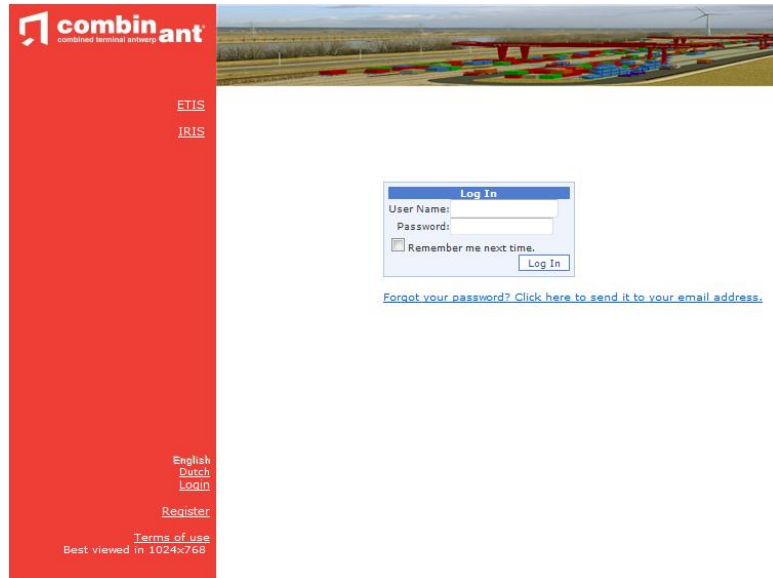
combinant
combined terminal antwerp

ETIS
IRIS

Log In
User Name:
Password:
Remember me next time.
Log In

Forgot your password? Click here to send it to your email address.

English
Dutch
Login

Register

Terms of use
Best viewed in 1024x768